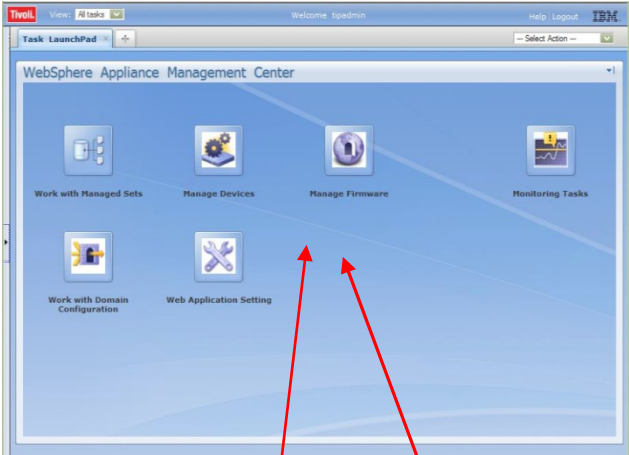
Tivoli. View: All tasks

Welcome tipadmin

Help | Logout IBM.

Task LaunchPad

-- Select Action --

WebSphere Appliance Management Center

Work with Managed Sets

Manage Devices

Manage Firmware

Monitoring Tasks

Work with Domain Configuration

Web Application Setting